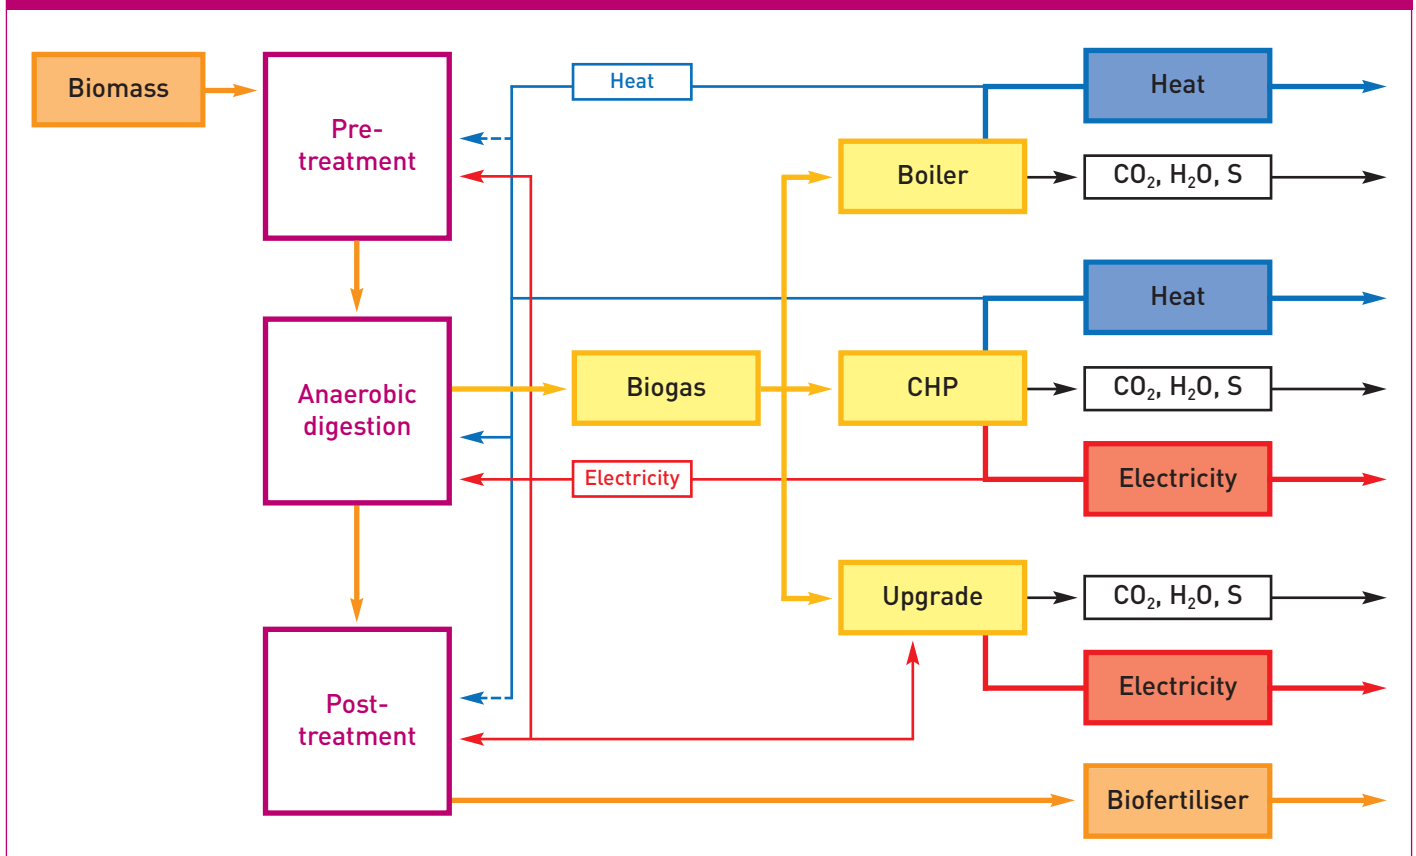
Biomass

Pre-treatment

Heat

Heat

Boiler

$CO_2$, $H_2O$, S

Heat

Anaerobic digestion

Biogas

CHP

$CO_2$, $H_2O$, S

Electricity

Electricity

Upgrade

$CO_2$, $H_2O$, S

Electricity

Post-treatment

Biofertiliser